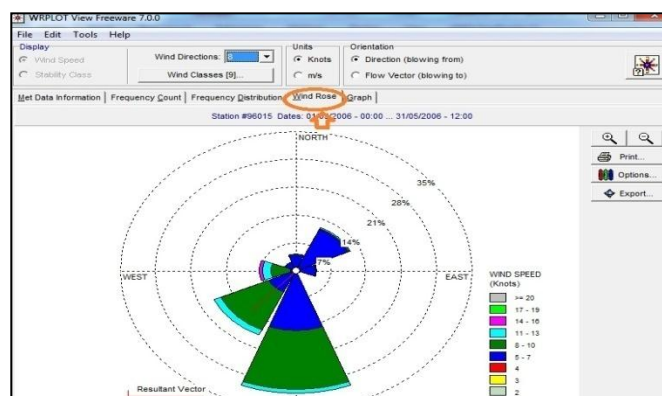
WRPLOT View Freeware 7.0.0

File Edit Tools Help

Display

Wind Speed

Stability Class

Wind Directions: 8

Wind Classes [9]...

Units

Knots

m/s

Orientation

Direction (blowing from)

Flow Vector (blowing to)

Met Data Information | Frequency Count | Frequency Distribution | Wind Rose | Graph

Station #96015 Dates: 01/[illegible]/2006 - 00:00 ... 31/05/2006 - 12:00

NORTH

35%

28%

21%

14%

7%

WEST

EAST

Print...

Options...

Export...

WIND SPEED (Knots)

>= 20

17 - 19

14 - 16

11 - 13

8 - 10

5 - 7

4

3

2

Resultant Vector